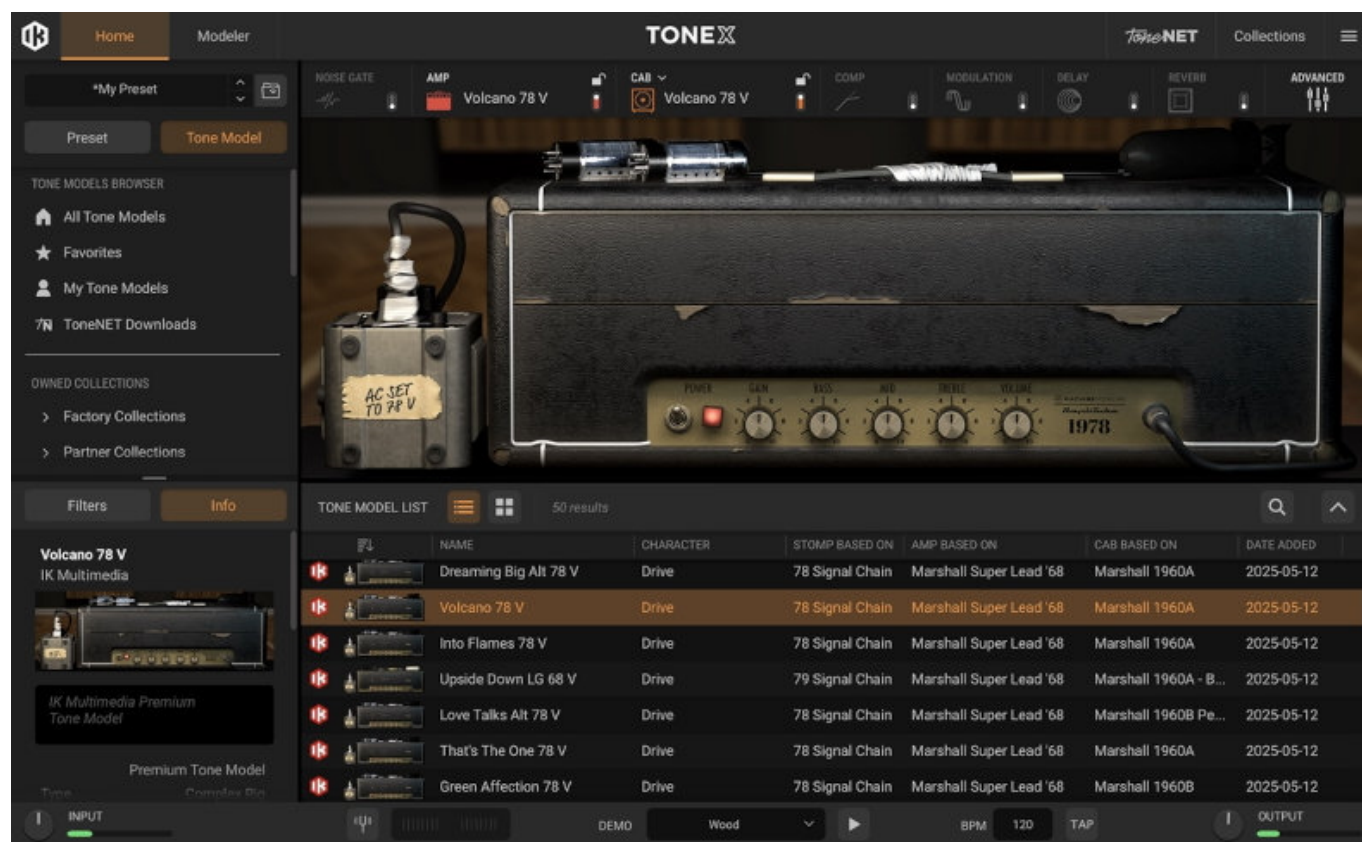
Home Modeler TONEX ToneNET Collections

*My Preset

Preset Tone Model

TONE MODELS BROWSER
All Tone Models
Favorites
My Tone Models
ToneNET Downloads

OWNED COLLECTIONS
> Factory Collections
> Partner Collections

NOISE GATE AMP Volcano 78 V CAB Volcano 78 V COMP MODULATION DELAY REVERB ADVANCED

AC SET TO 78 V

POWER GAIN BASS MID TREBLE VOLUME 1978

Filters Info

Volcano 78 V
IK Multimedia

IK Multimedia Premium Tone Model

Premium Tone Model
Type Complex Rig

TONE MODEL LIST 50 results

| NAME | CHARACTER | STOMP BASED ON | AMP BASED ON | CAB BASED ON | DATE ADDED |
|---|---|---|---|---|---|
| Dreaming Big Alt 78 V | Drive | 78 Signal Chain | Marshall Super Lead '68 | Marshall 1960A | 2025-05-12 |
| Volcano 78 V | Drive | 78 Signal Chain | Marshall Super Lead '68 | Marshall 1960A | 2025-05-12 |
| Into Flames 78 V | Drive | 78 Signal Chain | Marshall Super Lead '68 | Marshall 1960A | 2025-05-12 |
| Upside Down LG 68 V | Drive | 79 Signal Chain | Marshall Super Lead '68 | Marshall 1960A - B... | 2025-05-12 |
| Love Talks Alt 78 V | Drive | 78 Signal Chain | Marshall Super Lead '68 | Marshall 1960B Pe... | 2025-05-12 |
| That's The One 78 V | Drive | 78 Signal Chain | Marshall Super Lead '68 | Marshall 1960A | 2025-05-12 |
| Green Affection 78 V | Drive | 78 Signal Chain | Marshall Super Lead '68 | Marshall 1960B | 2025-05-12 |

INPUT DEMO Wood BPM 120 TAP OUTPUT